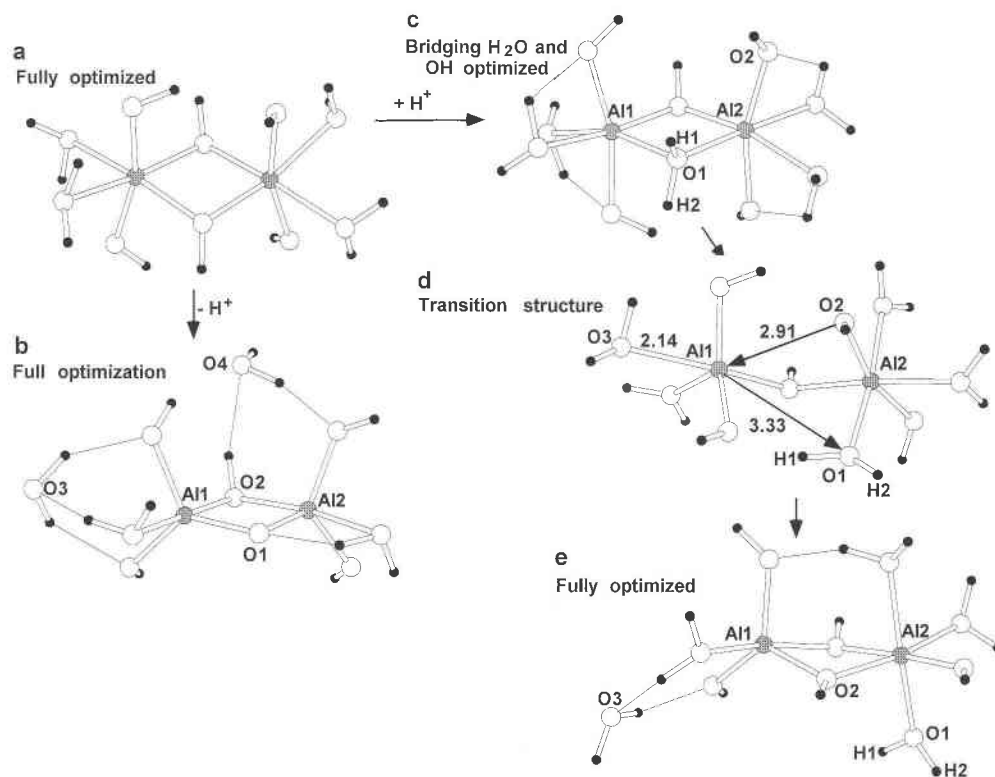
a
Fully optimized

+ H$^+$

c
Bridging H$_2$O and OH optimized

O2
Al1
Al2
H1
O1
H2

- H$^+$

b
Full optimization

O4
O3
Al1
O2
Al2
O1

d
Transition structure

O3
2.14
Al1
2.91
O2
Al2
3.33
H1
O1
H2

e
Fully optimized

Al1
Al2
O2
O3
O1
H1
H2